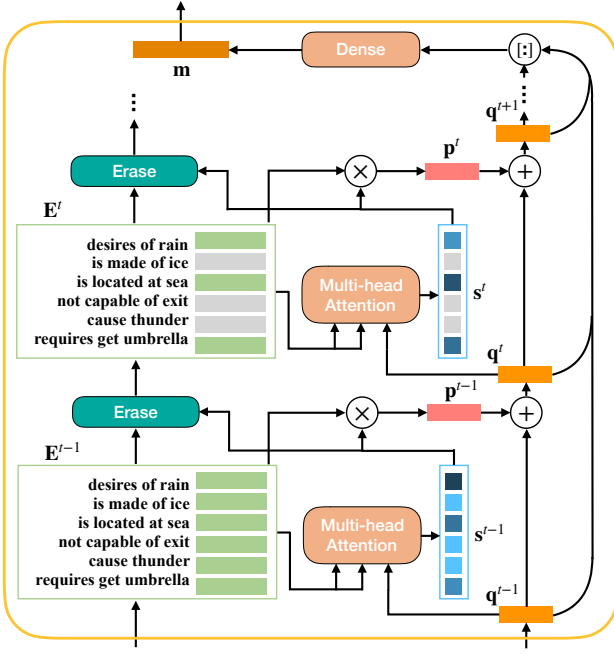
Dense
[:]
$\mathbf{m}$
⋮
⋮
$\mathbf{q}^{t+1}$
Erase
$\times$
$\mathbf{p}^{t}$
$+$
$\mathbf{E}^{t}$
desires of rain
is made of ice
is located at sea
not capable of exit
cause thunder
requires get umbrella
Multi-head Attention
$\mathbf{s}^{t}$
$\mathbf{q}^{t}$
Erase
$\times$
$\mathbf{p}^{t-1}$
$+$
$\mathbf{E}^{t-1}$
desires of rain
is made of ice
is located at sea
not capable of exit
cause thunder
requires get umbrella
Multi-head Attention
$\mathbf{s}^{t-1}$
$\mathbf{q}^{t-1}$